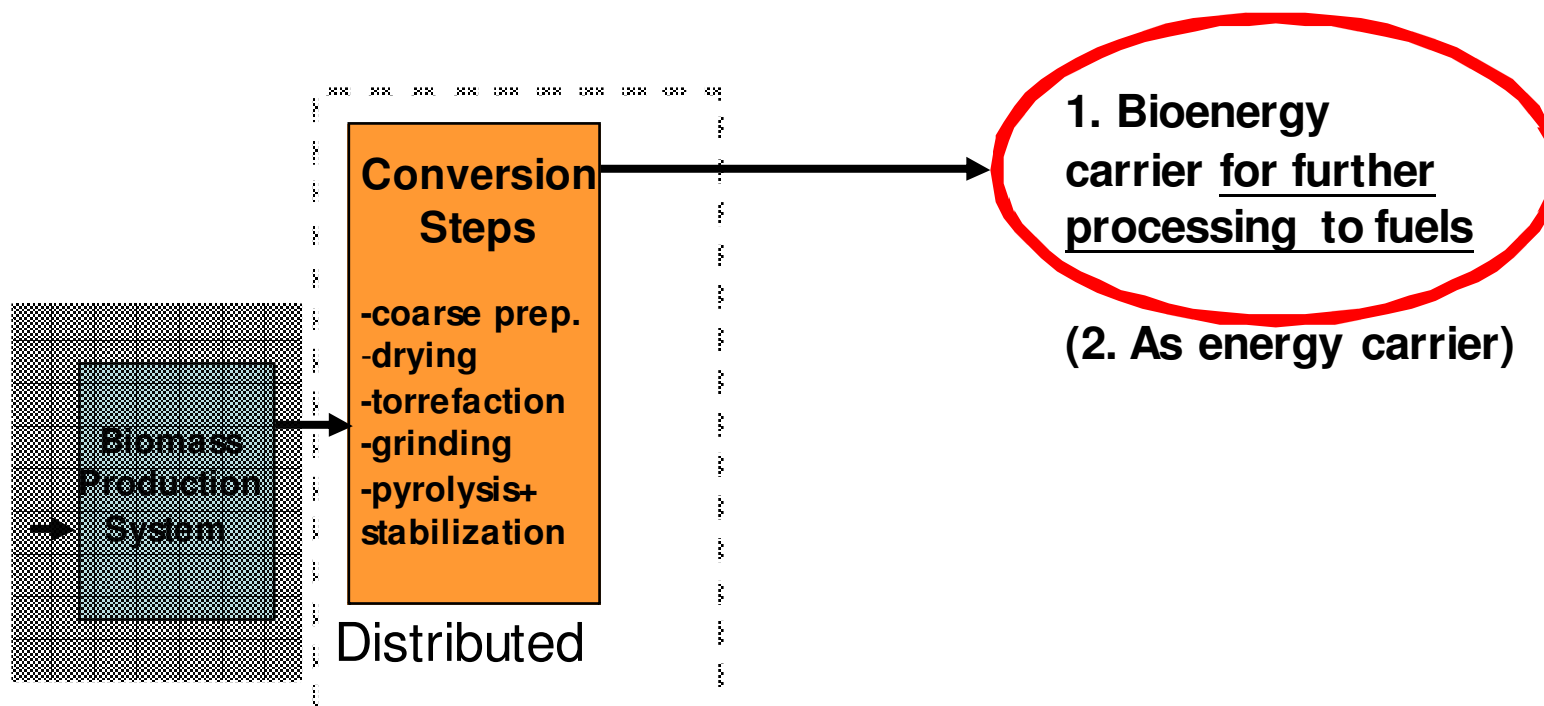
Biomass Production System

Conversion Steps

-coarse prep.
-drying
-torrefaction
-grinding
-pyrolysis+ stabilization

Distributed

1. Bioenergy carrier for further processing to fuels

(2. As energy carrier)